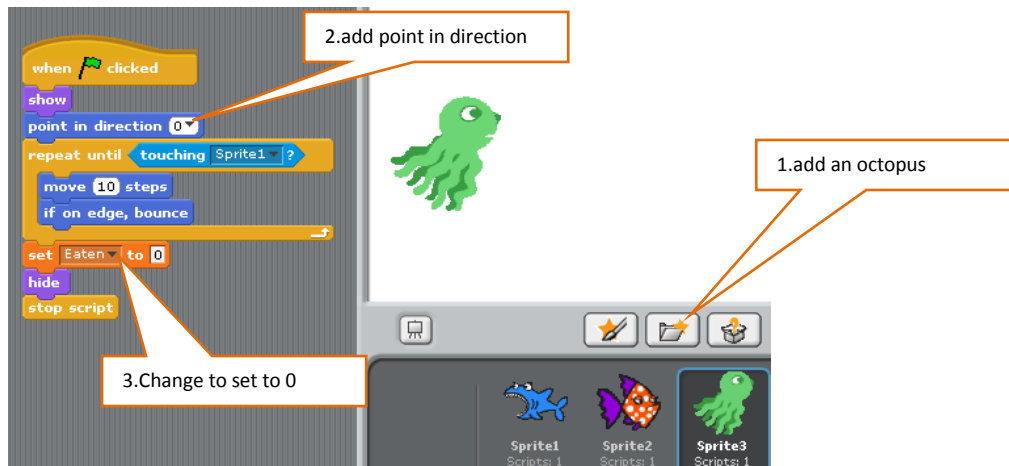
when clicked
show
point in direction 0
repeat until touching Sprite1 ?
move 10 steps
if on edge, bounce
set Eaten to 0
hide
stop script

2.add point in direction

1.add an octopus

3.Change to set to 0

Sprite1
Scripts: 1
Sprite2
Scripts: 1
Sprite3
Scripts: 1